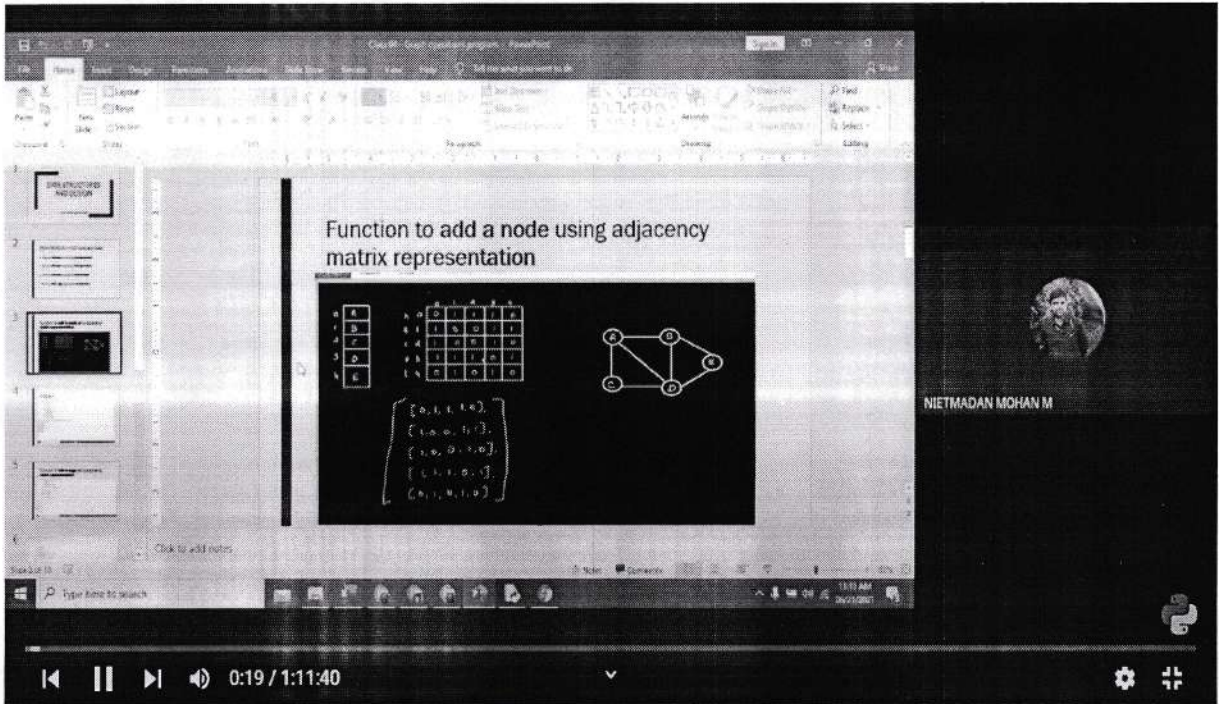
Function to add a node using adjacency matrix representation

| | A | B | C | D | E |
|---|---|---|---|---|---|
| A | 0 | 1 | 1 | 1 | 0 |
| B | 1 | 0 | 0 | 1 | 1 |
| C | 1 | 0 | 0 | 1 | 0 |
| D | 1 | 1 | 1 | 0 | 1 |
| E | 0 | 1 | 0 | 1 | 0 |

A B C D E

[0, 1, 1, 1, 0],
[1, 0, 0, 1, 1],
[1, 0, 0, 1, 0],
[1, 1, 1, 0, 1],
[0, 1, 0, 1, 0]

A B C D E

Click to add notes

Type here to search

Sign in

NIETMADAN MOHAN M

0:19 / 1:11:40